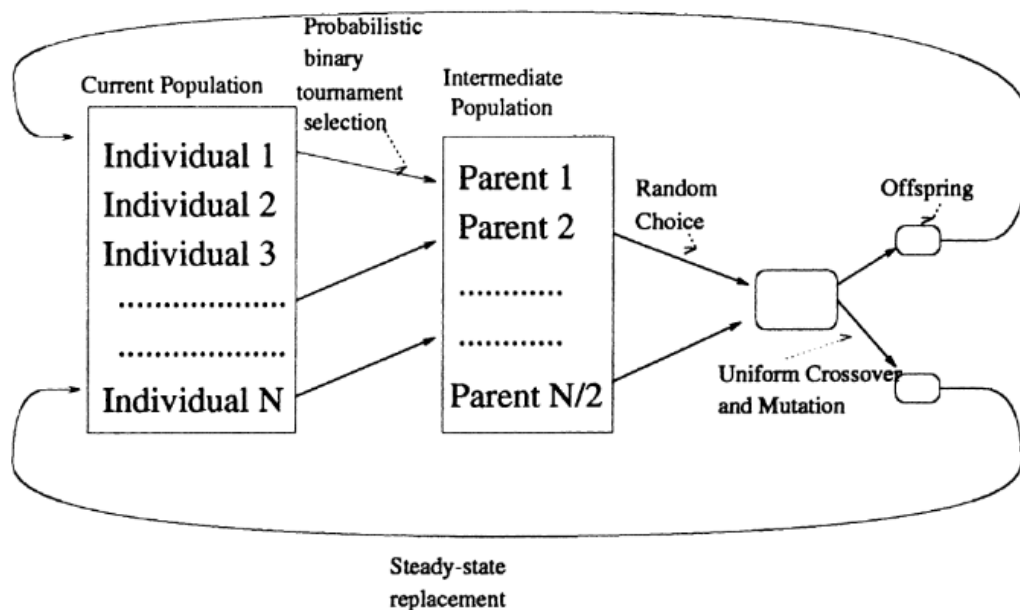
Probabilistic binary tournament selection

Current Population

Individual 1
Individual 2
Individual 3
...................
...................
Individual N

Intermediate Population

Parent 1
Parent 2
............
............
Parent N/2

Random Choice

Offspring

Uniform Crossover and Mutation

Steady-state replacement